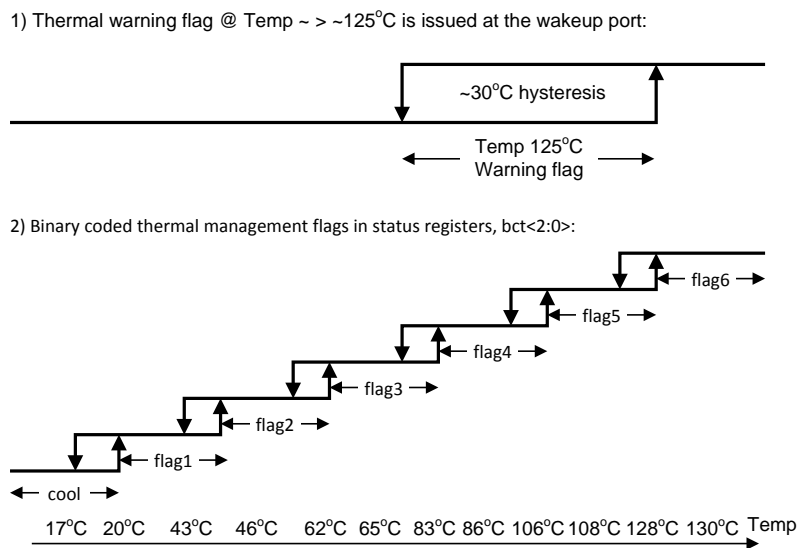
1) Thermal warning flag @ Temp ~ > ~125$^{o}$C is issued at the wakeup port:

~30$^{o}$C hysteresis

Temp 125$^{o}$C Warning flag

2) Binary coded thermal management flags in status registers, bct<2:0>:

flag6

flag5

flag4

flag3

flag2

flag1

cool

17$^{o}$C 20$^{o}$C 43$^{o}$C 46$^{o}$C 62$^{o}$C 65$^{o}$C 83$^{o}$C 86$^{o}$C 106$^{o}$C 108$^{o}$C 128$^{o}$C 130$^{o}$C Temp